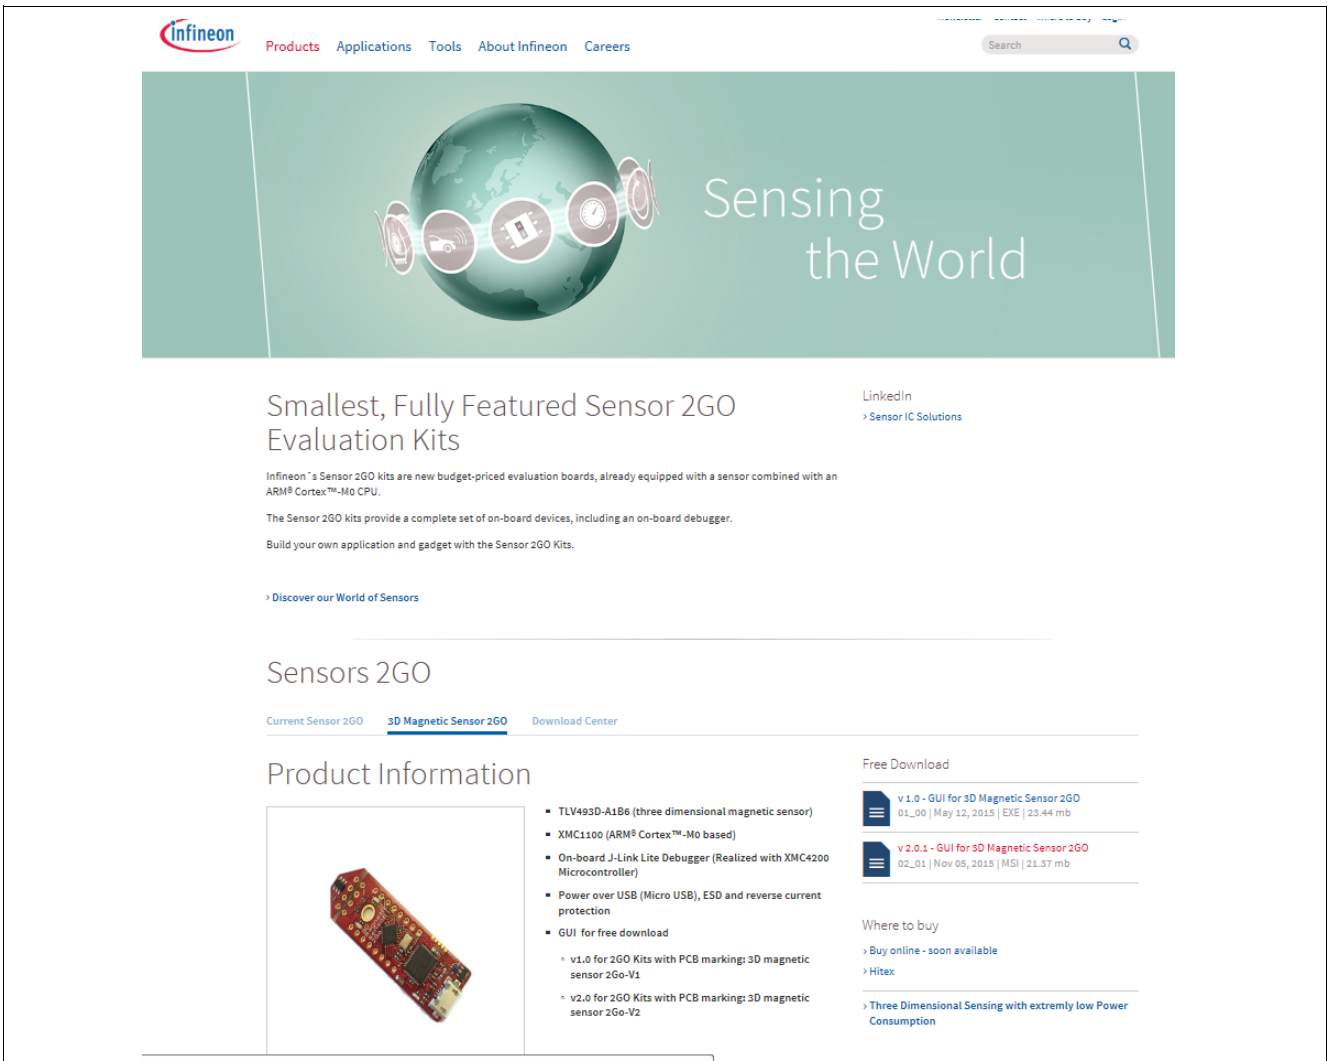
Infineon

Products Applications Tools About Infineon Careers

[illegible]

Search

Sensing the World

Smallest, Fully Featured Sensor 2GO Evaluation Kits

Infineon´s Sensor 2GO kits are new budget-priced evaluation boards, already equipped with a sensor combined with an ARM® Cortex™-M0 CPU.

The Sensor 2GO kits provide a complete set of on-board devices, including an on-board debugger.

Build your own application and gadget with the Sensor 2GO Kits.

› Discover our World of Sensors

LinkedIn
› Sensor IC Solutions

Sensors 2GO

Current Sensor 2GO 3D Magnetic Sensor 2GO Download Center

Product Information

- TLV493D-A1B6 (three dimensional magnetic sensor)
- XMC1100 (ARM® Cortex™-M0 based)
- On-board J-Link Lite Debugger (Realized with XMC4200 Microcontroller)
- Power over USB (Micro USB), ESD and reverse current protection
- GUI for free download
  - v1.0 for 2GO Kits with PCB marking: 3D magnetic sensor 2Go-V1
  - v2.0 for 2GO Kits with PCB marking: 3D magnetic sensor 2Go-V2

Free Download

v 1.0 - GUI for 3D Magnetic Sensor 2GO
01_00 | May 12, 2015 | EXE | 23.44 mb

v 2.0.1 - GUI for 3D Magnetic Sensor 2GO
02_01 | Nov 05, 2015 | MSI | 21.37 mb

Where to buy
› Buy online - soon available
› Hitex

› Three Dimensional Sensing with extremly low Power Consumption